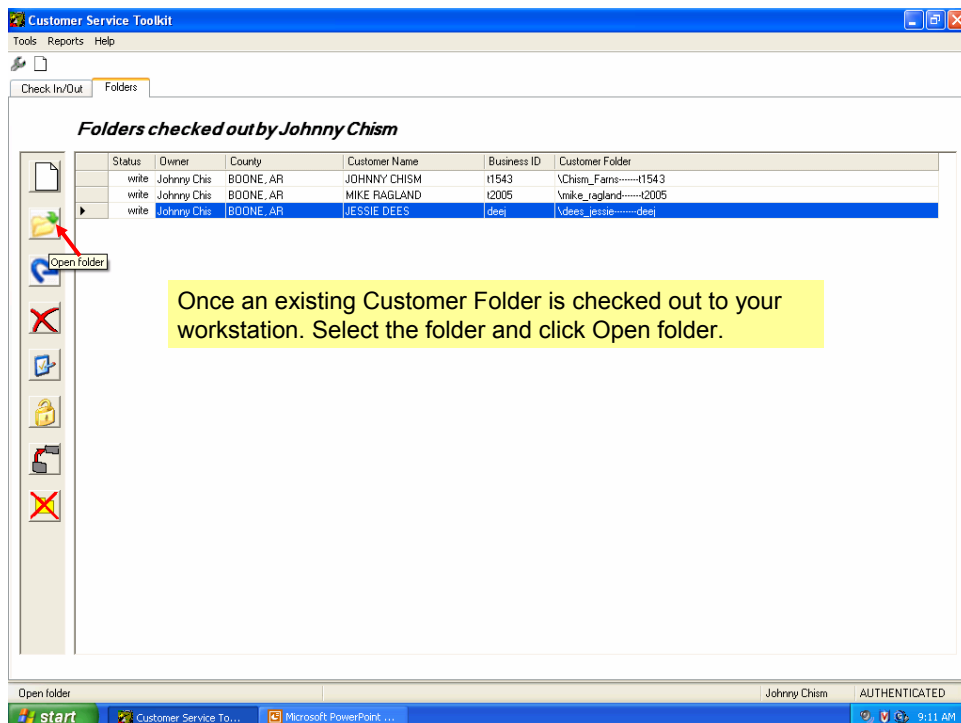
Customer Service Toolkit

Tools Reports Help

Check In/Out Folders

Folders checked out by Johnny Chism

| | Status | Owner | County | Customer Name | Business ID | Customer Folder |
|---|---|---|---|---|---|---|
| | write | Johnny Chis | BOONE, AR | JOHNNY CHISM | t1543 | \Chism_Farns-------t1543 |
| | write | Johnny Chis | BOONE, AR | MIKE RAGLAND | t2005 | \mike_ragland-------t2005 |
| ▸ | write | Johnny Chis | BOONE, AR | JESSIE DEES | deej | \dees_jessie--------deej |

Open folder

Once an existing Customer Folder is checked out to your workstation. Select the folder and click Open folder.

Open folder | Johnny Chism | AUTHENTICATED

start | Customer Service To... | Microsoft PowerPoint ... | 9:11 AM